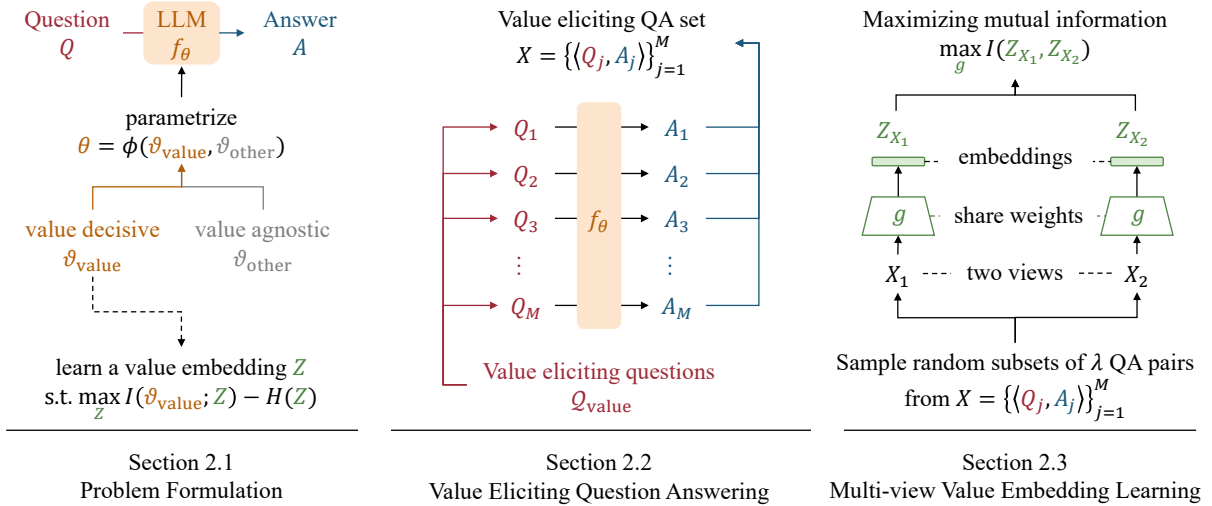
Question
$Q$

LLM
$f_\theta$

Answer
$A$

parametrize
$\theta = \phi(\vartheta_{\text{value}}, \vartheta_{\text{other}})$

value decisive
$\vartheta_{\text{value}}$

value agnostic
$\vartheta_{\text{other}}$

learn a value embedding $Z$
s.t. $\max_{Z} I(\vartheta_{\text{value}}; Z) - H(Z)$

Section 2.1
Problem Formulation

Value eliciting QA set
$X = \{\langle Q_j, A_j\rangle\}_{j=1}^{M}$

$Q_1$ $Q_2$ $Q_3$ $\vdots$ $Q_M$

$f_\theta$

$A_1$ $A_2$ $A_3$ $\vdots$ $A_M$

Value eliciting questions
$\mathcal{Q}_{\text{value}}$

Section 2.2
Value Eliciting Question Answering

Maximizing mutual information
$\max_{g} I(Z_{X_1}, Z_{X_2})$

$Z_{X_1}$ embeddings $Z_{X_2}$

$g$ share weights $g$

$X_1$ two views $X_2$

Sample random subsets of $\lambda$ QA pairs
from $X = \{\langle Q_j, A_j\rangle\}_{j=1}^{M}$

Section 2.3
Multi-view Value Embedding Learning